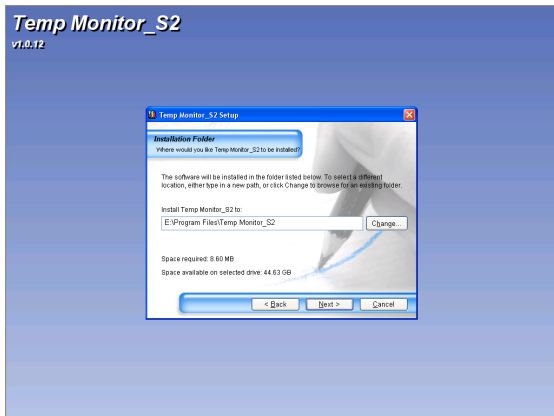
Temp Monitor_S2
v1.0.12

Temp Monitor_S2 Setup

Installation Folder
Where would you like Temp Monitor_S2 to be installed?

The software will be installed in the folder listed below. To select a different location, either type in a new path, or click Change to browse for an existing folder.

Install Temp Monitor_S2 to:
E:\Program Files\Temp Monitor_S2

Change...

Space required: 8.60 MB
Space available on selected drive: 44.63 GB

< Back
Next >
Cancel